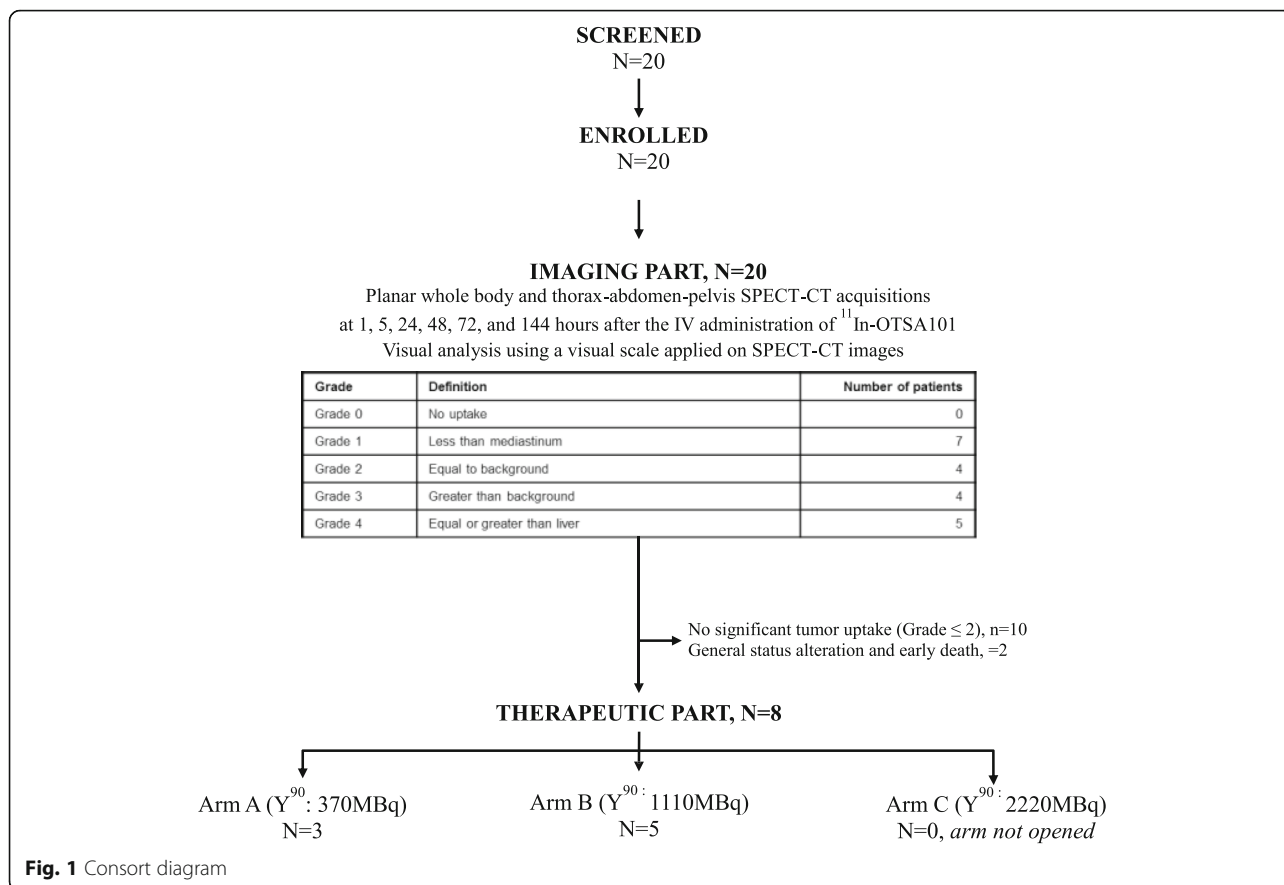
SCREENED
N=20

ENROLLED
N=20

IMAGING PART, N=20
Planar whole body and thorax-abdomen-pelvis SPECT-CT acquisitions at 1, 5, 24, 48, 72, and 144 hours after the IV administration of $^{11}$In-OTSA101
Visual analysis using a visual scale applied on SPECT-CT images

| Grade | Definition | Number of patients |
|---|---|---|
| Grade 0 | No uptake | 0 |
| Grade 1 | Less than mediastinum | 7 |
| Grade 2 | Equal to background | 4 |
| Grade 3 | Greater than background | 4 |
| Grade 4 | Equal or greater than liver | 5 |

No significant tumor uptake (Grade ≤ 2), n=10
General status alteration and early death, =2

THERAPEUTIC PART, N=8

Arm A (Y$^{90}$: 370MBq)
N=3

Arm B (Y$^{90}$: 1110MBq)
N=5

Arm C (Y$^{90}$: 2220MBq)
N=0, arm not opened

Fig. 1 Consort diagram